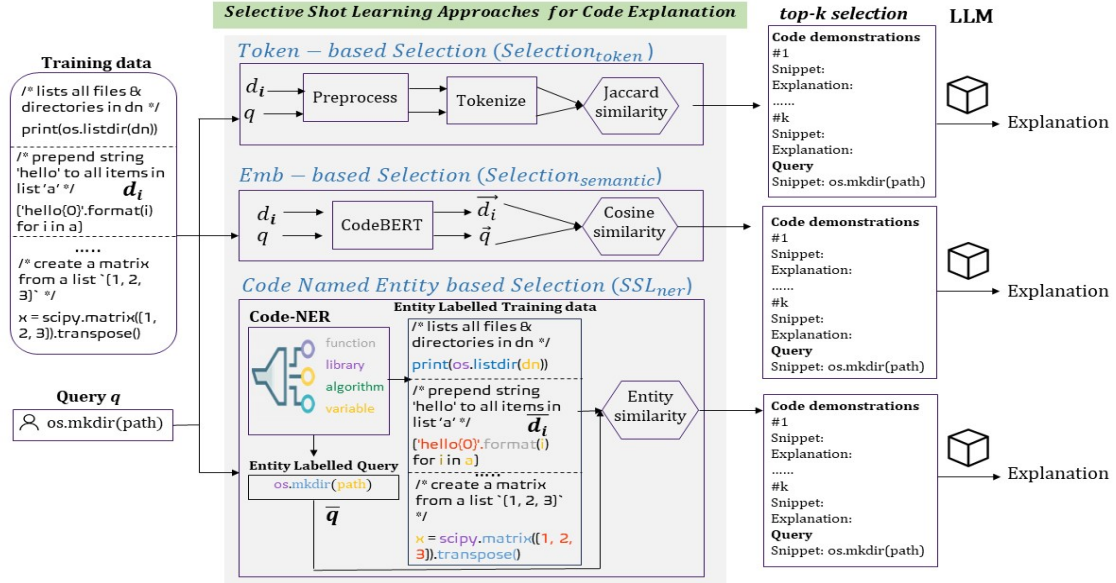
Selective Shot Learning Approaches for Code Explanation

top-k selection

LLM

Training data

/* lists all files & directories in dn */
print(os.listdir(dn))

/* prepend string 'hello' to all items in list 'a' */
$d_i$
['hello{0}'.format(i) for i in a]

.....

/* create a matrix from a list `(1, 2, 3)` */
x = scipy.matrix([1, 2, 3]).transpose()

Query $q$

os.mkdir(path)

$Token - based\ Selection\ (Selection_{token})$

$d_i$
$q$
Preprocess
Tokenize
Jaccard similarity

$Emb - based\ Selection\ (Selection_{semantic})$

$d_i$
$q$
CodeBERT
$\vec{d_i}$
$\vec{q}$
Cosine similarity

$Code\ Named\ Entity\ based\ Selection\ (SSL_{ner})$

Code-NER
function
library
algorithm
variable

Entity Labelled Training data

/* lists all files & directories in dn */
print(os.listdir(dn))

/* prepend string 'hello' to all items in list 'a' */
$\overline{d_i}$
['hello{0}'.format(i) for i in a]

.....

/* create a matrix from a list `(1, 2, 3)` */
x = scipy.matrix([1, 2, 3]).transpose()

Entity similarity

Entity Labelled Query
os.mkdir(path)
$\overline{q}$

Code demonstrations
#1
Snippet:
Explanation:
......
#k
Snippet:
Explanation:
Query
Snippet: os.mkdir(path)

Explanation

Code demonstrations
#1
Snippet:
Explanation:
......
#k
Snippet:
Explanation:
Query
Snippet: os.mkdir(path)

Explanation

Code demonstrations
#1
Snippet:
Explanation:
......
#k
Snippet:
Explanation:
Query
Snippet: os.mkdir(path)

Explanation